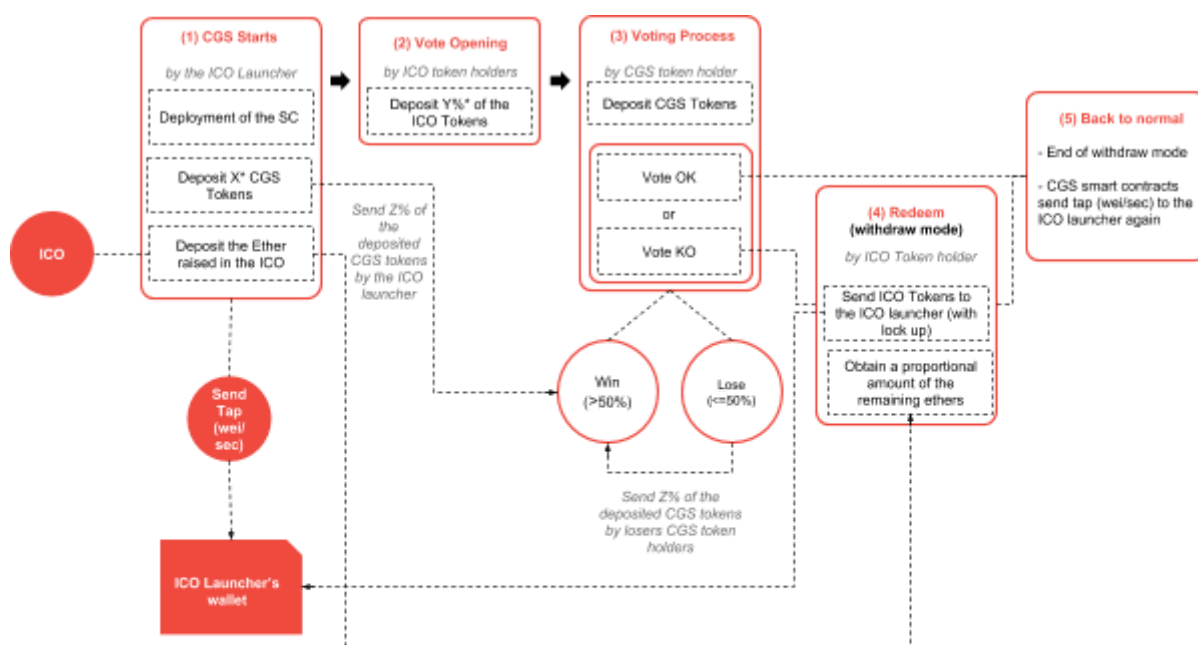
(1) CGS Starts

by the ICO Launcher

Deployment of the SC

Deposit X* CGS Tokens

Deposit the Ether raised in the ICO

(2) Vote Opening

by ICO token holders

Deposit Y%* of the ICO Tokens

(3) Voting Process

by CGS token holder

Deposit CGS Tokens

Vote OK

or

Vote KO

(5) Back to normal

- End of withdraw mode

- CGS smart contracts send tap (wei/sec) to the ICO launcher again

(4) Redeem (withdraw mode)

by ICO Token holder

Send ICO Tokens to the ICO launcher (with lock up)

Obtain a proportional amount of the remaining ethers

ICO

Send Z% of the deposited CGS tokens by the ICO launcher

Send Tap (wei/ sec)

Win (>50%)

Lose (<=50%)

Send Z% of the deposited CGS tokens by losers CGS token holders

ICO Launcher's wallet